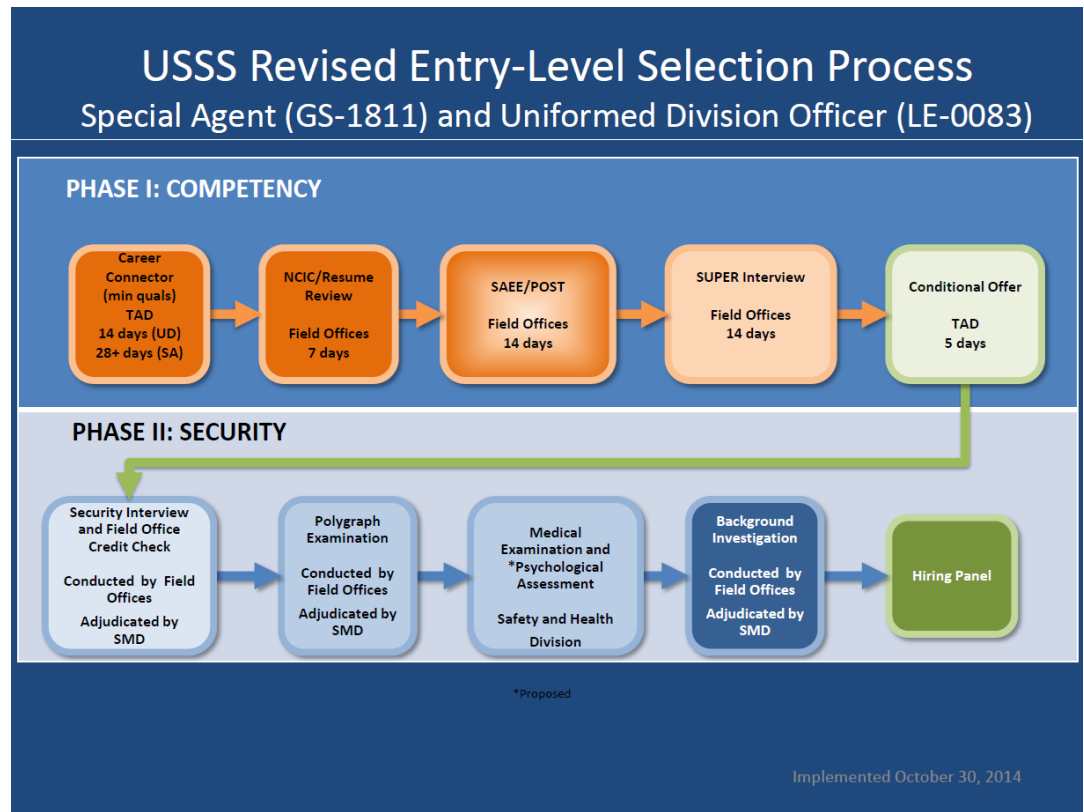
USSS Revised Entry-Level Selection Process
Special Agent (GS-1811) and Uniformed Division Officer (LE-0083)

PHASE I: COMPETENCY

Career Connector (min quals)
TAD
14 days (UD)
28+ days (SA)

NCIC/Resume Review

Field Offices
7 days

SAEE/POST

Field Offices
14 days

SUPER Interview

Field Offices
14 days

Conditional Offer

TAD
5 days

PHASE II: SECURITY

Security Interview and Field Office Credit Check

Conducted by Field Offices

Adjudicated by SMD

Polygraph Examination

Conducted by Field Offices

Adjudicated by SMD

Medical Examination and *Psychological Assessment

Safety and Health Division

Background Investigation

Conducted by Field Offices

Adjudicated by SMD

Hiring Panel

*Proposed

Implemented October 30, 2014